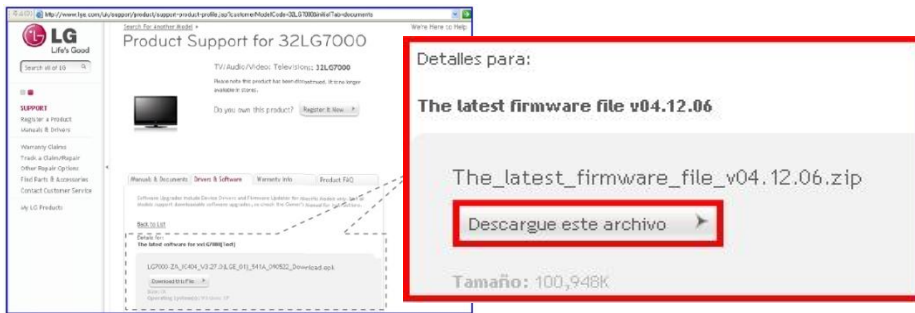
http://www.lg.com/uk/support/product/support-product-profile.jsp?customerModelCode=32LG7000&initialTab=documents

Search for Another Model »

We're Here to Help

LG Life's Good

Search all of LG

Product Support for 32LG7000

TV/Audio/Video: Televisions: 32LG7000

Please note this product has been discontinued. It is no longer available in stores.

Do you own this product? Register It Now

SUPPORT
Register a Product
Manuals & Drivers

Warranty Claims
Track a Claim/Repair
Other Repair Options
Find Parts & Accessories
Contact Customer Service

My LG Products

Manuals & Documents | Drivers & Software | Warranty Info | Product FAQ

Back to List

Details for:
The latest software for xxLG7000 [ext]

LG7000-ZA_IC404_V3.27.0(LGE_01)_541A_090522_Download.epk

Download this File

Detalles para:

The latest firmware file v04.12.06

The_latest_firmware_file_v04.12.06.zip

Descargue este archivo

Tamaño: 100,948K